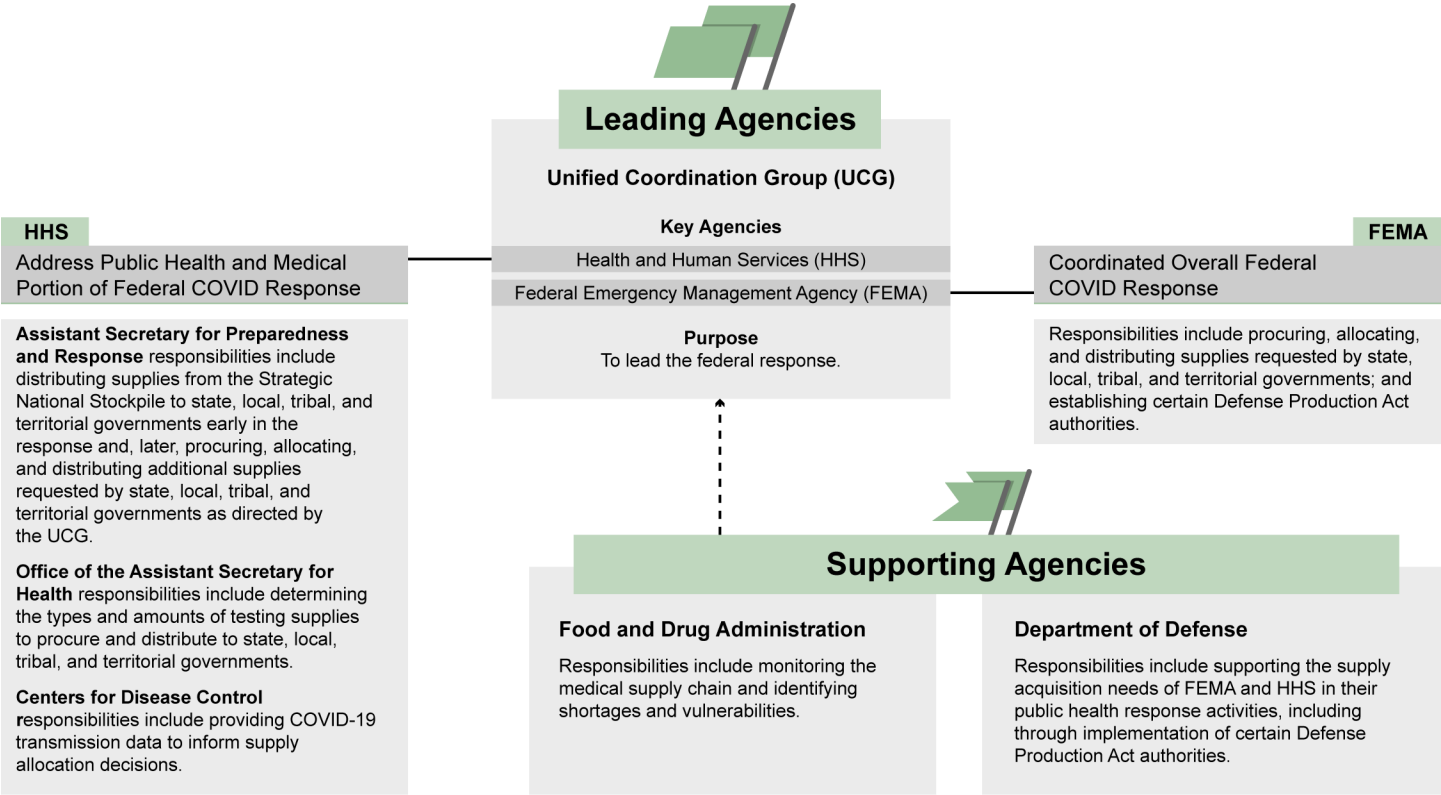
Leading Agencies

Unified Coordination Group (UCG)

Key Agencies

Health and Human Services (HHS)

Federal Emergency Management Agency (FEMA)

Purpose
To lead the federal response.

HHS

Address Public Health and Medical Portion of Federal COVID Response

Assistant Secretary for Preparedness and Response responsibilities include distributing supplies from the Strategic National Stockpile to state, local, tribal, and territorial governments early in the response and, later, procuring, allocating, and distributing additional supplies requested by state, local, tribal, and territorial governments as directed by the UCG.

Office of the Assistant Secretary for Health responsibilities include determining the types and amounts of testing supplies to procure and distribute to state, local, tribal, and territorial governments.

Centers for Disease Control responsibilities include providing COVID-19 transmission data to inform supply allocation decisions.

FEMA

Coordinated Overall Federal COVID Response

Responsibilities include procuring, allocating, and distributing supplies requested by state, local, tribal, and territorial governments; and establishing certain Defense Production Act authorities.

Supporting Agencies

Food and Drug Administration

Responsibilities include monitoring the medical supply chain and identifying shortages and vulnerabilities.

Department of Defense

Responsibilities include supporting the supply acquisition needs of FEMA and HHS in their public health response activities, including through implementation of certain Defense Production Act authorities.